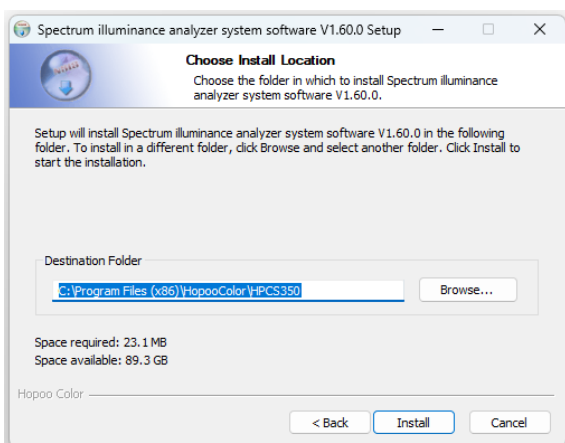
Spectrum illuminance analyzer system software V1.60.0 Setup

Choose Install Location

Choose the folder in which to install Spectrum illuminance analyzer system software V1.60.0.

Setup will install Spectrum illuminance analyzer system software V1.60.0 in the following folder. To install in a different folder, click Browse and select another folder. Click Install to start the installation.

Destination Folder

C:\Program Files (x86)\HopooColor\HPCS350

Browse...

Space required: 23.1 MB
Space available: 89.3 GB

Hopoo Color

< Back

Install

Cancel